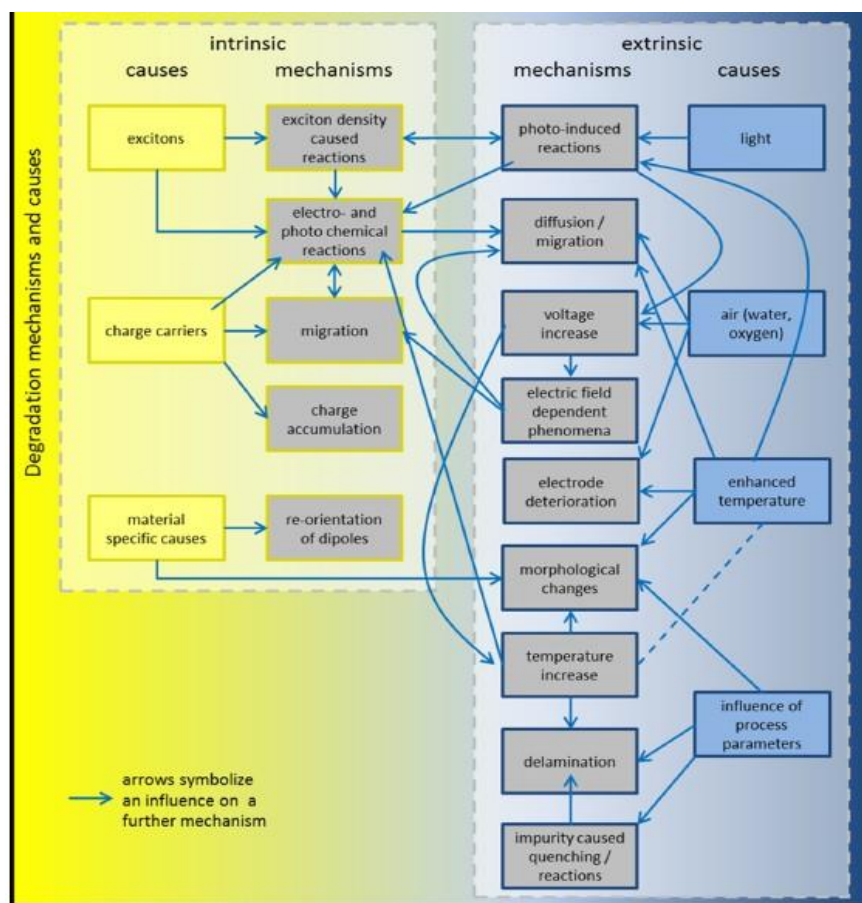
Degradation mechanisms and causes

intrinsic
causes
mechanisms

excitons
exciton density caused reactions
electro- and photo chemical reactions
charge carriers
migration
charge accumulation
material specific causes
re-orientation of dipoles

extrinsic
mechanisms
causes

photo-induced reactions
light
diffusion / migration
voltage increase
air (water, oxygen)
electric field dependent phenomena
electrode deterioration
enhanced temperature
morphological changes
temperature increase
delamination
influence of process parameters
impurity caused quenching / reactions

arrows symbolize an influence on a further mechanism